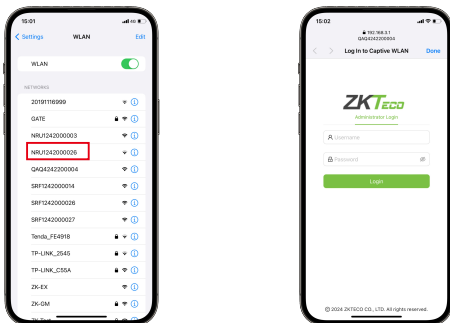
15:01

< Settings WLAN Edit

WLAN

NETWORKS

20191116999

GATE

NRU1242000003

NRU1242000026

QAQ4242200004

SRF1242000014

SRF1242000026

SRF1242000027

Tenda_FE4918

TP-LINK_2545

TP-LINK_C55A

ZK-EX

ZK-GM

15:02

192.168.3.1
QAQ4242200004

Log In to Captive WLAN Done

ZKTeco

Administrator Login

Username

Password

Login

© 2024 ZKTECO CO., LTD. All rights reserved.